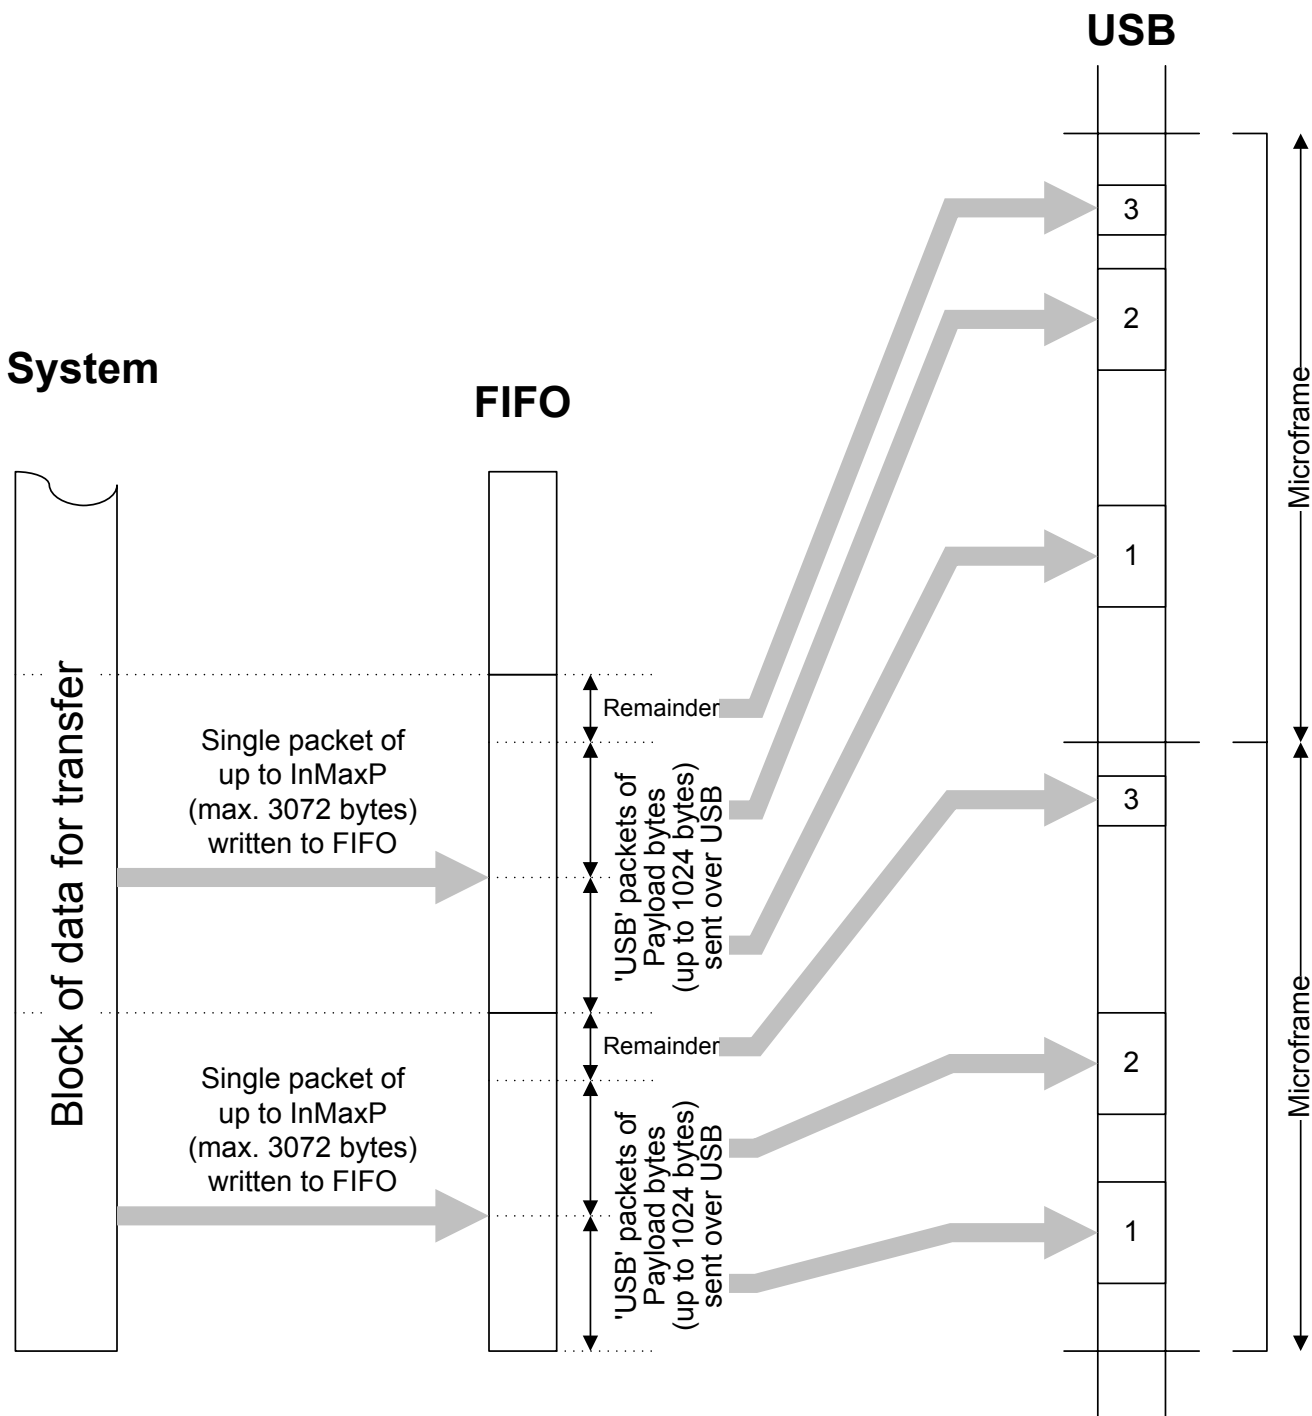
USB

System

FIFO

3

2

1

3

2

1

Microframe

Microframe

Block of data for transfer

Single packet of up to InMaxP (max. 3072 bytes) written to FIFO

Remainder

'USB' packets of Payload bytes (up to 1024 bytes) sent over USB

Single packet of up to InMaxP (max. 3072 bytes) written to FIFO

Remainder

'USB' packets of Payload bytes (up to 1024 bytes) sent over USB